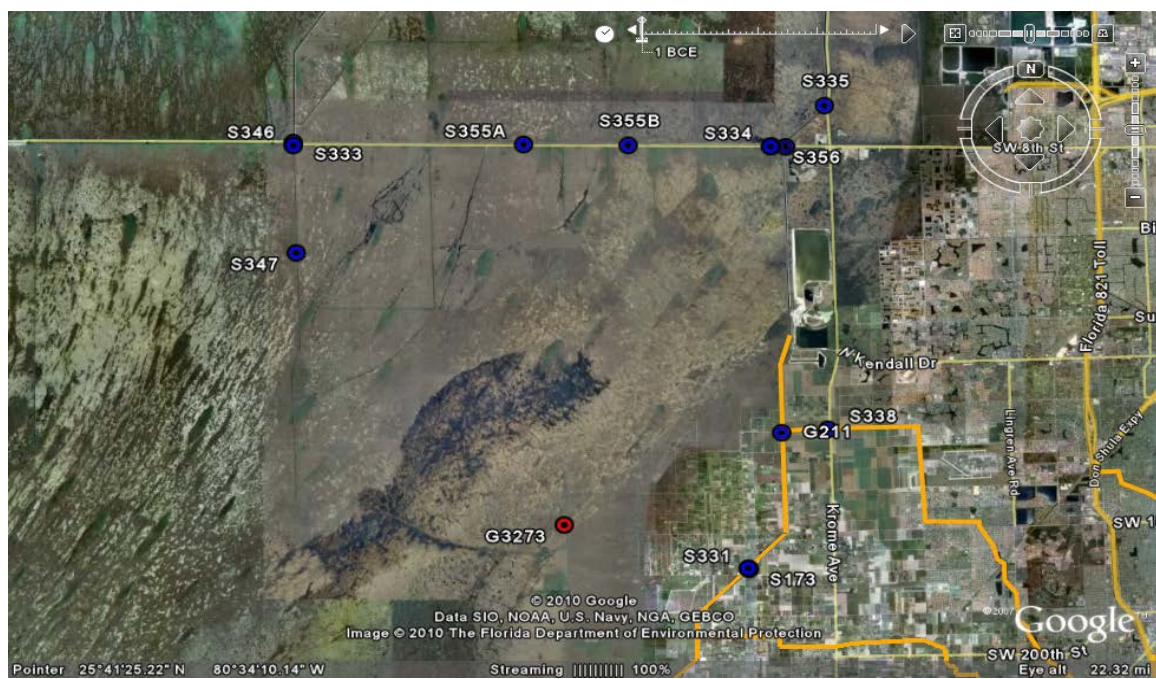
1 BCE

N

SW 8th St

S335

S346

S333

S355A

S355B

S334

S356

S347

Bi

Florida 821 Toll

Su

Kendall Dr

S338

G211

Lingren Ave Rd

Don Shula Expy

Krome Ave

SW 1

G3273

S331

S173

© 2010 Google
Data SIO, NOAA, U.S. Navy, NGA, GEBCO
Image © 2010 The Florida Department of Environmental Protection

©2007

Google

SW 200th St

Pointer 25°41'25.22" N 80°34'10.14" W

Streaming |||||||||| 100%

Eye alt 22.32 mi